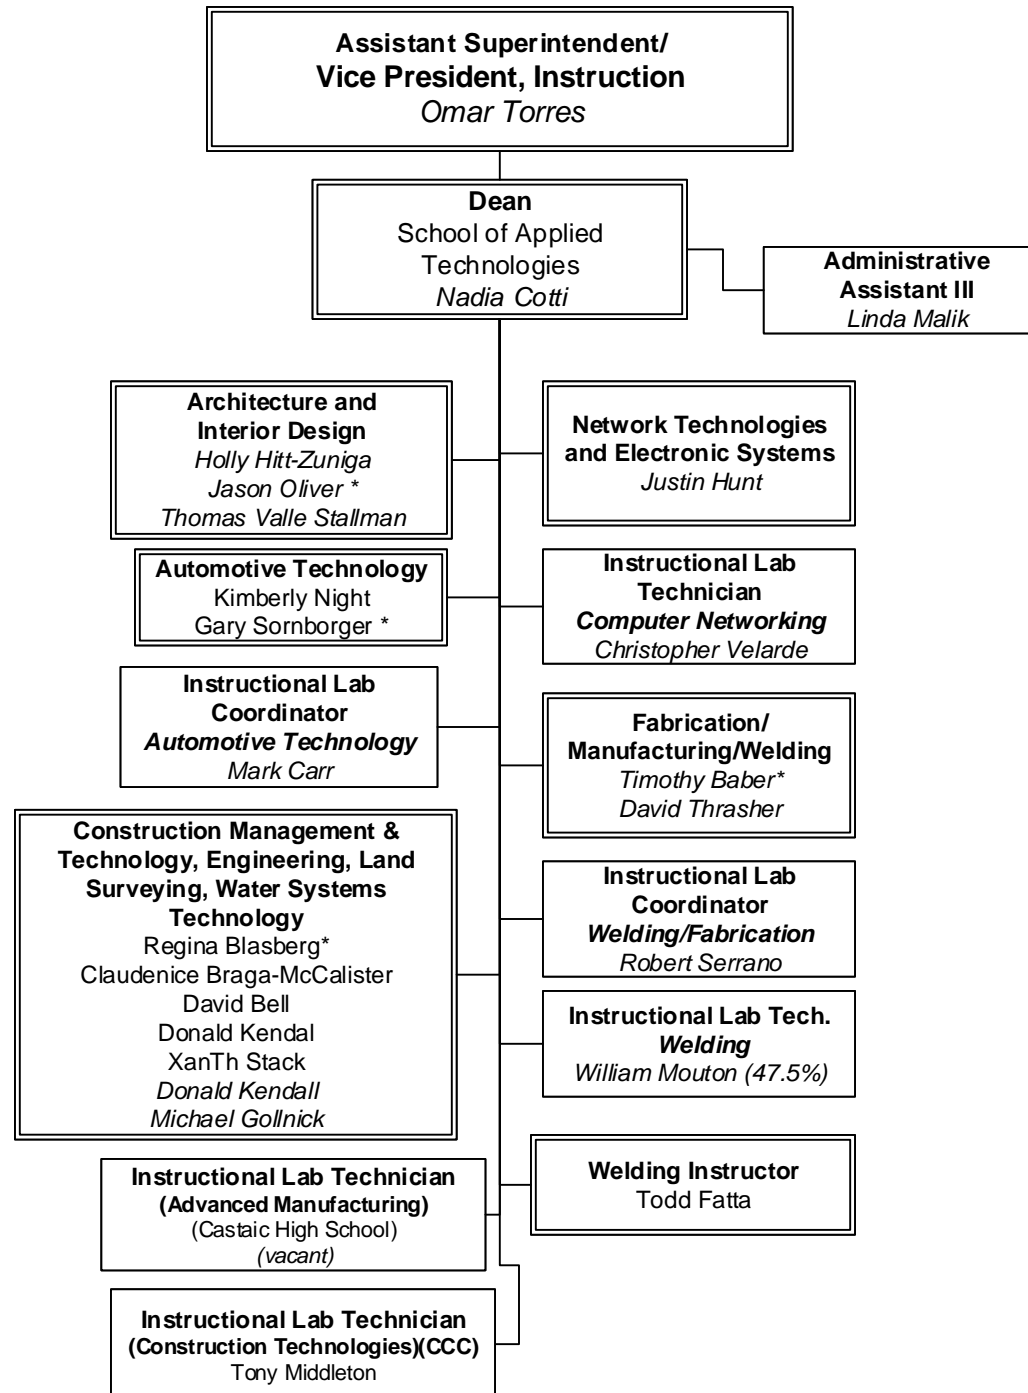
Assistant Superintendent/
Vice President, Instruction
Omar Torres

Dean
School of Applied Technologies
Nadia Cotti

Administrative Assistant III
Linda Malik

Architecture and Interior Design
Holly Hitt-Zuniga
Jason Oliver *
Thomas Valle Stallman

Automotive Technology
Kimberly Night
Gary Sornborger *

Instructional Lab Coordinator
Automotive Technology
Mark Carr

Construction Management & Technology, Engineering, Land Surveying, Water Systems Technology
Regina Blasberg*
Claudenice Braga-McCalister
David Bell
Donald Kendal
XanTh Stack
Donald Kendall
Michael Gollnick

Instructional Lab Technician
(Advanced Manufacturing)
(Castaic High School)
(vacant)

Instructional Lab Technician
(Construction Technologies)(CCC)
Tony Middleton

Network Technologies and Electronic Systems
Justin Hunt

Instructional Lab Technician
Computer Networking
Christopher Velarde

Fabrication/ Manufacturing/Welding
Timothy Baber*
David Thrasher

Instructional Lab Coordinator
Welding/Fabrication
Robert Serrano

Instructional Lab Tech.
Welding
William Mouton (47.5%)

Welding Instructor
Todd Fatta